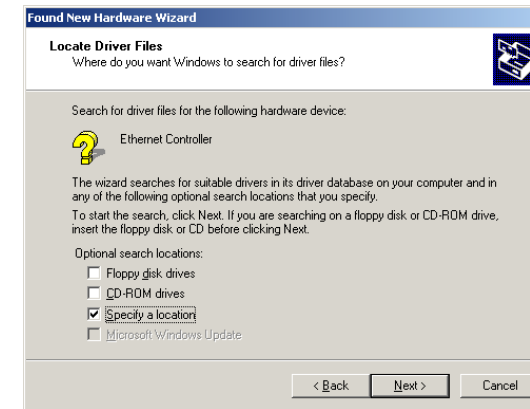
Found New Hardware Wizard

Locate Driver Files
Where do you want Windows to search for driver files?

Search for driver files for the following hardware device:

Ethernet Controller

The wizard searches for suitable drivers in its driver database on your computer and in any of the following optional search locations that you specify.

To start the search, click Next. If you are searching on a floppy disk or CD-ROM drive, insert the floppy disk or CD before clicking Next.

Optional search locations:

☐ Floppy disk drives
☐ CD-ROM drives
☑ Specify a location
☐ Microsoft Windows Update

< Back | Next > | Cancel